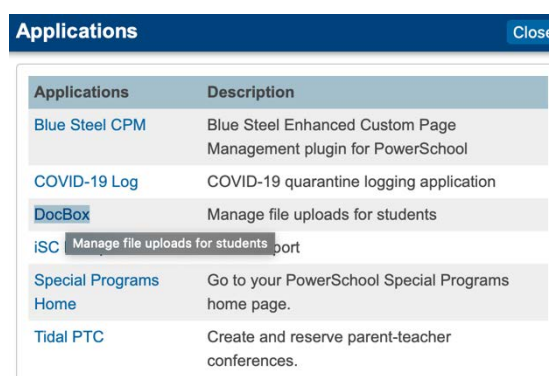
Applications

Close

| Applications | Description |
|---|---|
| Blue Steel CPM | Blue Steel Enhanced Custom Page Management plugin for PowerSchool |
| COVID-19 Log | COVID-19 quarantine logging application |
| DocBox | Manage file uploads for students |
| iSC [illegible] | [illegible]port |
| Special Programs Home | Go to your PowerSchool Special Programs home page. |
| Tidal PTC | Create and reserve parent-teacher conferences. |

Manage file uploads for students